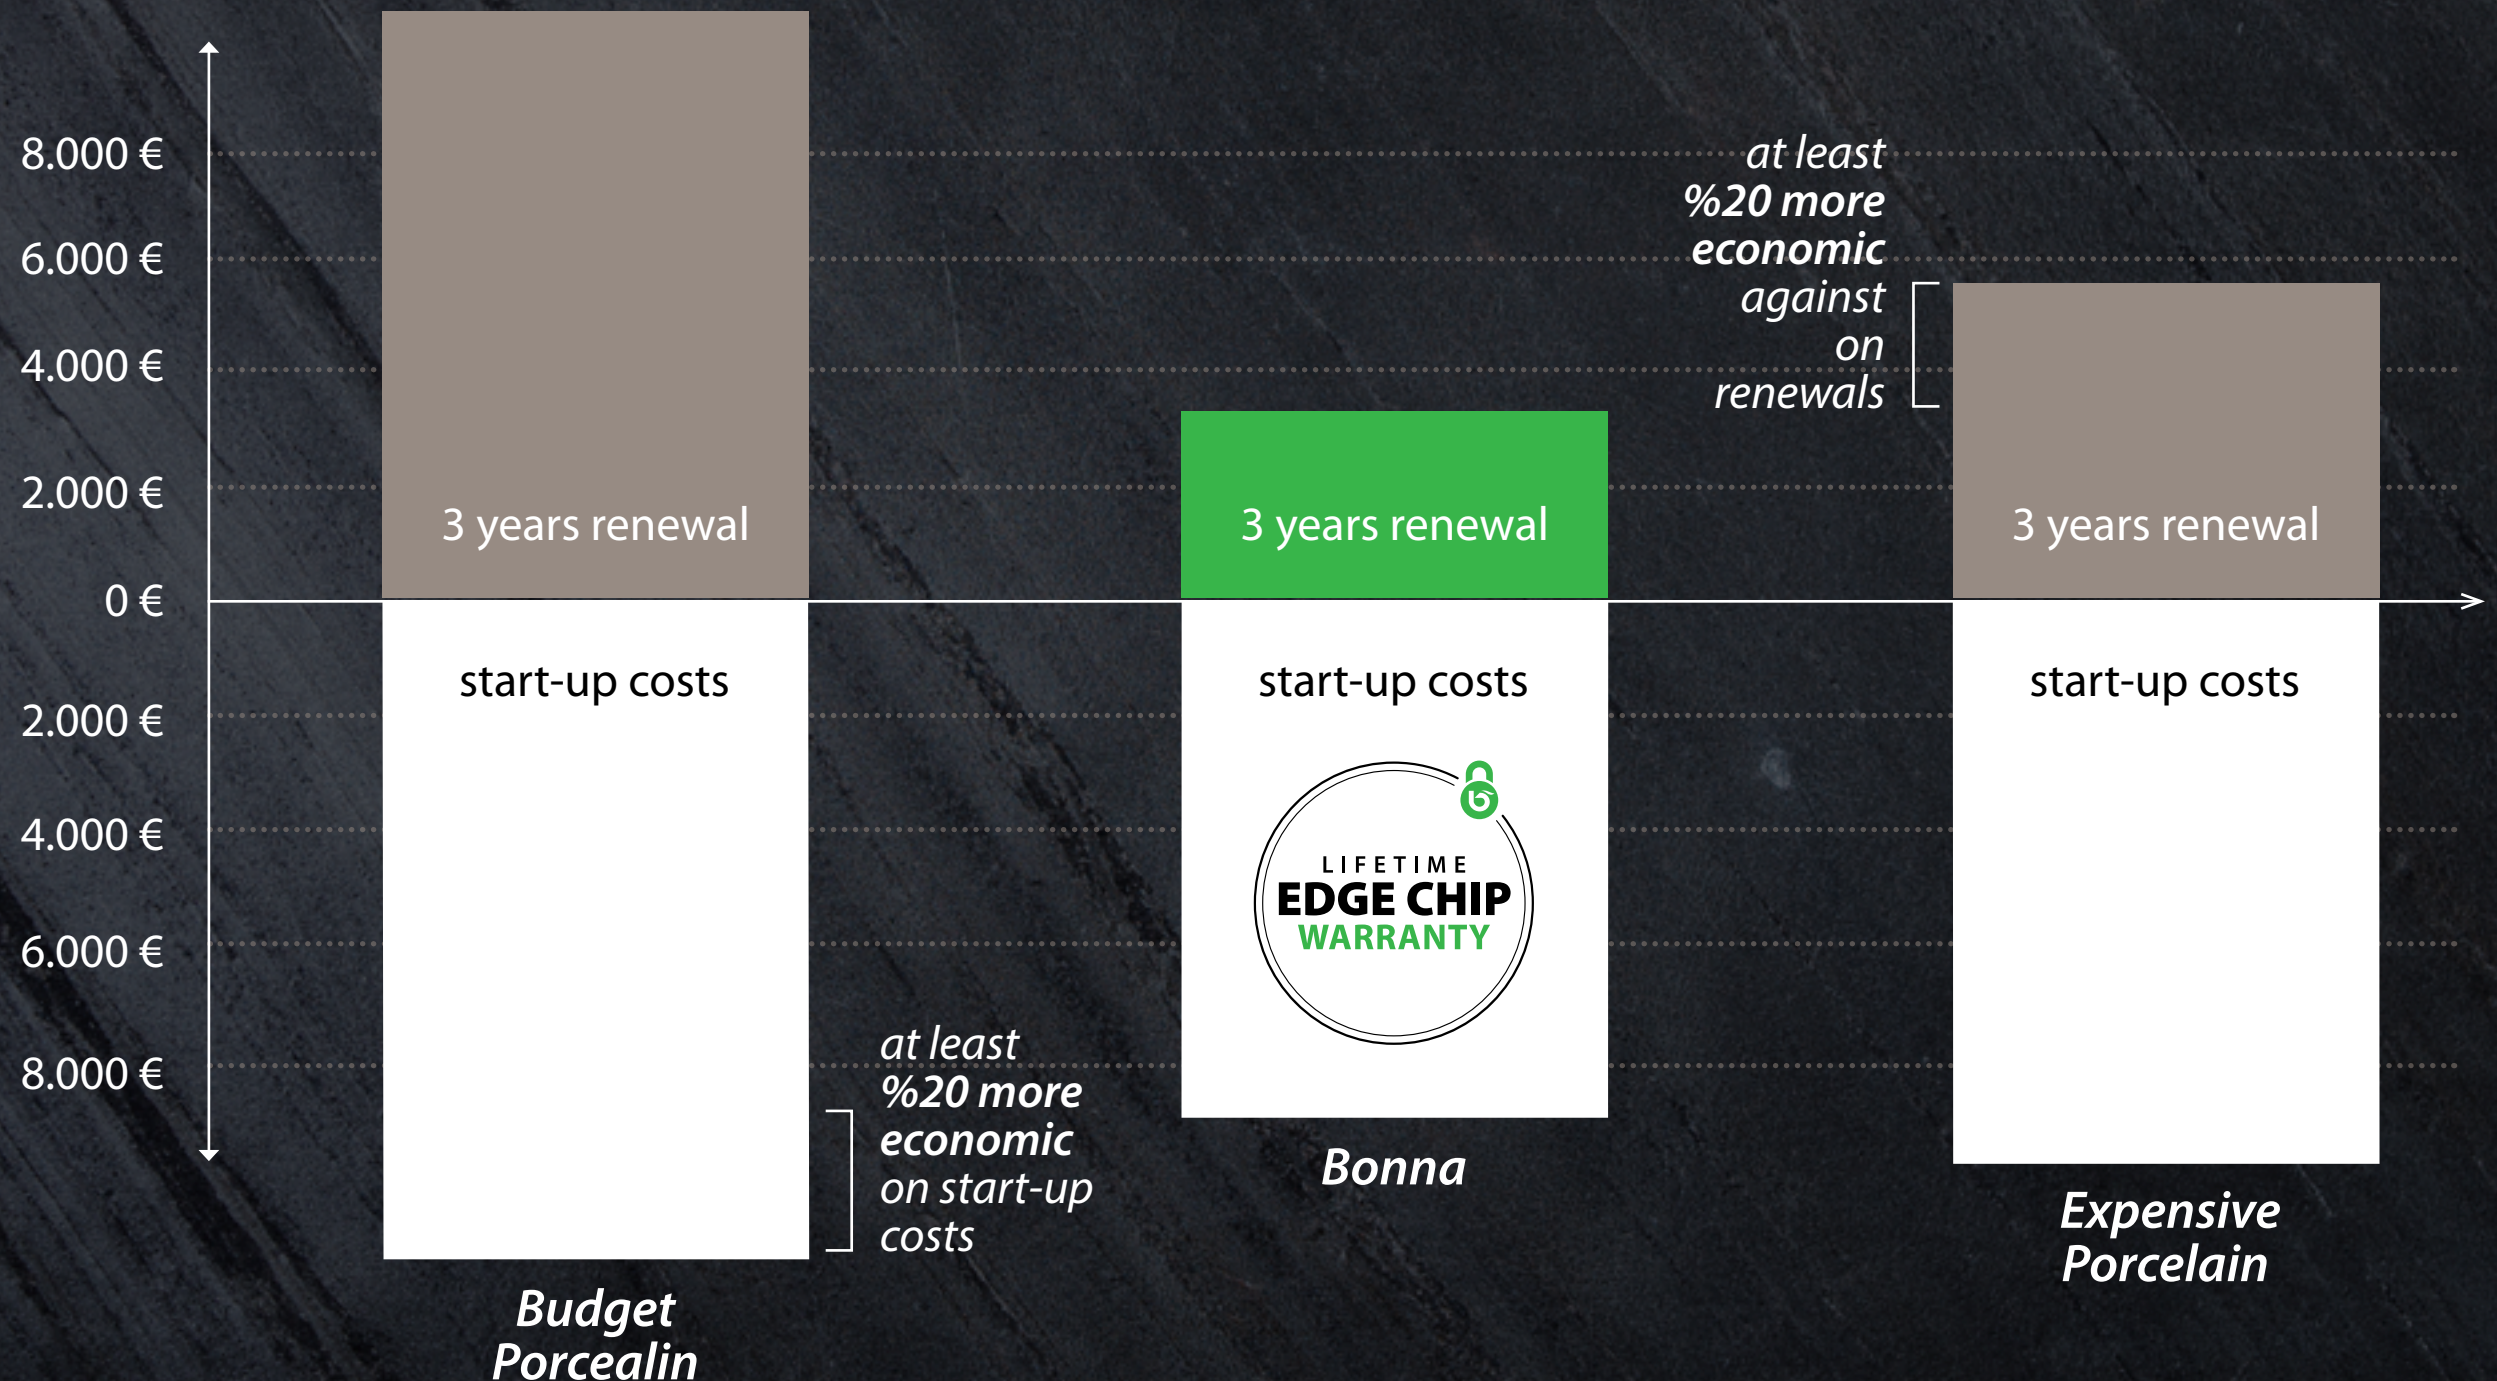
8.000 €
6.000 €
4.000 €
2.000 €
0 €
2.000 €
4.000 €
6.000 €
8.000 €

3 years renewal

start-up costs

Budget Porcealin

at least %20 more economic on start-up costs

3 years renewal

start-up costs

LIFETIME EDGE CHIP WARRANTY

Bonna

at least %20 more economic against on renewals

3 years renewal

start-up costs

Expensive Porcelain